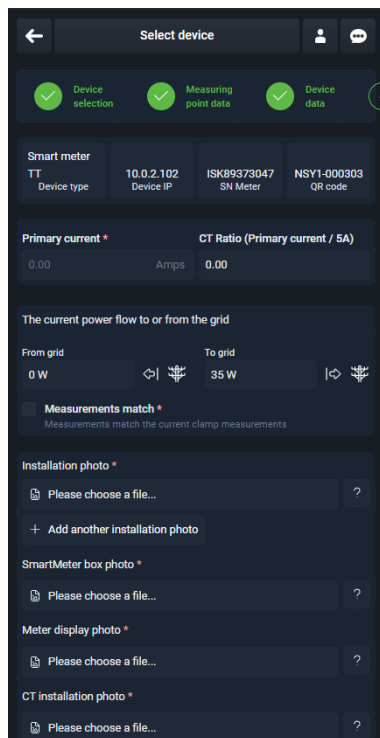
Select device

Device selection

Measuring point data

Device data

Smart meter TT
Device type

10.0.2.102
Device IP

ISK89373047
SN Meter

NSY1-000303
QR code

Primary current *
0.00 Amps

CT Ratio (Primary current / 5A)
0.00

The current power flow to or from the grid

From grid
0 W

To grid
35 W

Measurements match *
Measurements match the current clamp measurements

Installation photo *
Please choose a file...
?

+ Add another installation photo

SmartMeter box photo *
Please choose a file...
?

Meter display photo *
Please choose a file...
?

CT installation photo *
Please choose a file...
?